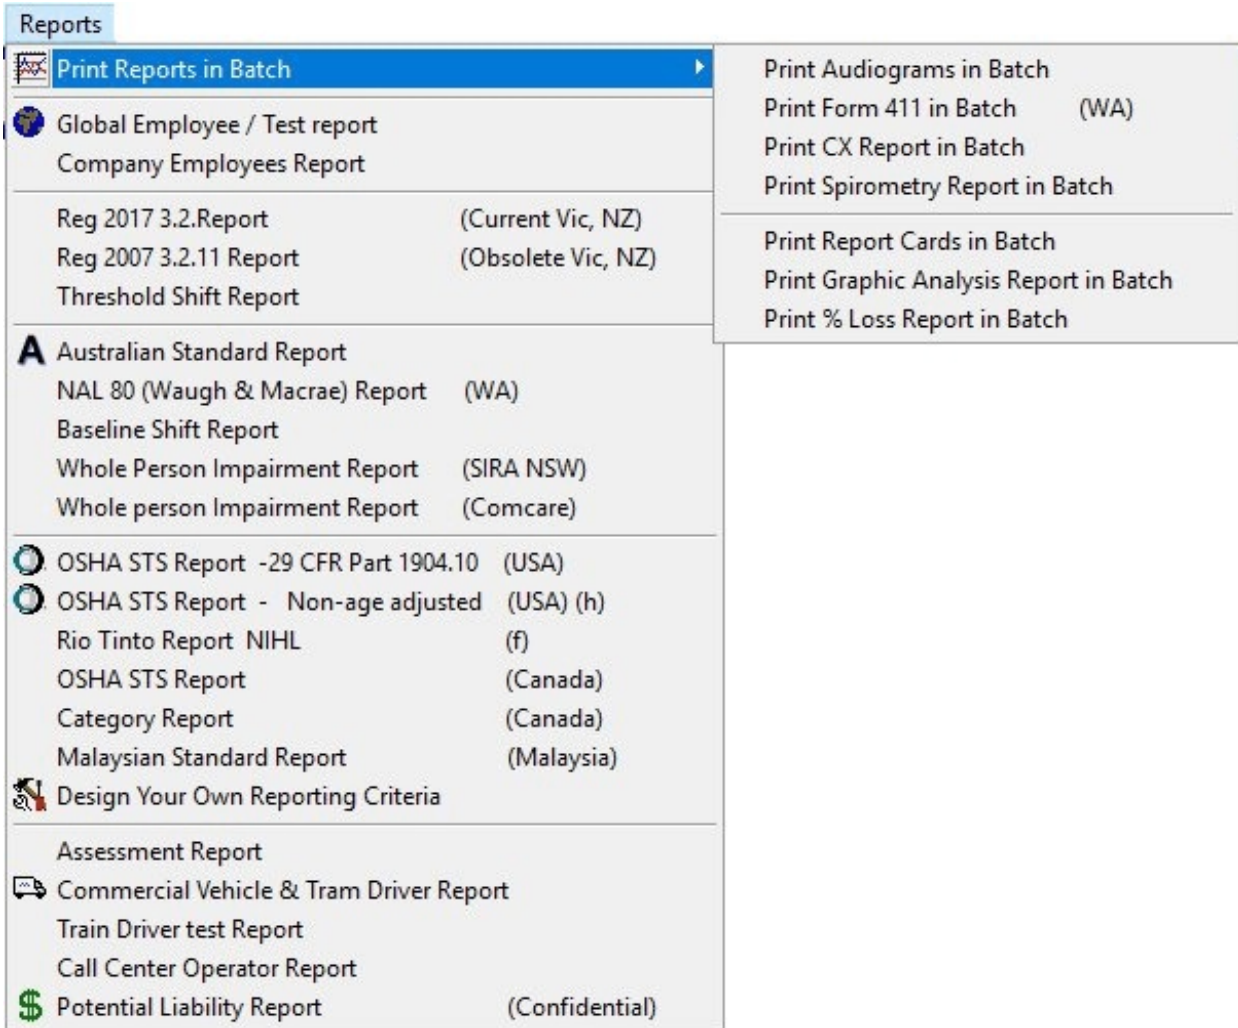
Reports

Print Reports in Batch

Global Employee / Test report
Company Employees Report

Reg 2017 3.2.Report (Current Vic, NZ)
Reg 2007 3.2.11 Report (Obsolete Vic, NZ)
Threshold Shift Report

Australian Standard Report
NAL 80 (Waugh & Macrae) Report (WA)
Baseline Shift Report
Whole Person Impairment Report (SIRA NSW)
Whole person Impairment Report (Comcare)

OSHA STS Report -29 CFR Part 1904.10 (USA)
OSHA STS Report - Non-age adjusted (USA) (h)
Rio Tinto Report NIHL (f)
OSHA STS Report (Canada)
Category Report (Canada)
Malaysian Standard Report (Malaysia)
Design Your Own Reporting Criteria

Assessment Report
Commercial Vehicle & Tram Driver Report
Train Driver test Report
Call Center Operator Report
Potential Liability Report (Confidential)

Print Audiograms in Batch
Print Form 411 in Batch (WA)
Print CX Report in Batch
Print Spirometry Report in Batch

Print Report Cards in Batch
Print Graphic Analysis Report in Batch
Print % Loss Report in Batch